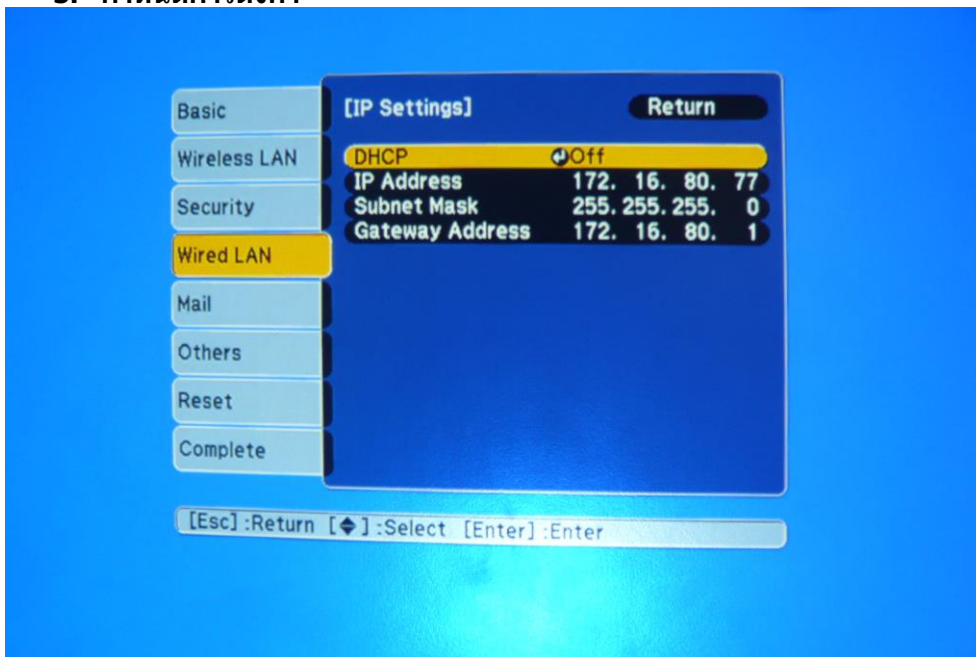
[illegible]

Basic
Wireless LAN
Security
Wired LAN
Mail
Others
Reset
Complete

[IP Settings]
Return

DHCP Off
IP Address 172. 16. 80. 77
Subnet Mask 255. 255. 255. 0
Gateway Address 172. 16. 80. 1

[Esc] :Return [◆] :Select [Enter] :Enter